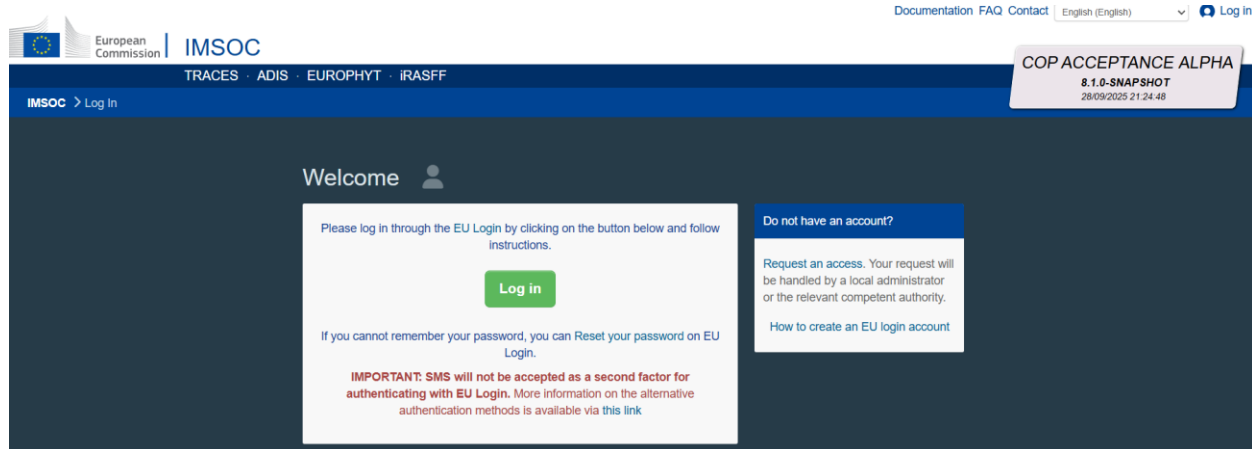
Documentation FAQ Contact English (English) Log in

European Commission IMSOC

COP ACCEPTANCE ALPHA
8.1.0-SNAPSHOT
28/09/2025 21:24:48

TRACES · ADIS · EUROPHYT · iRASFF

IMSOC > Log In

Welcome

Please log in through the EU Login by clicking on the button below and follow instructions.

Log in

If you cannot remember your password, you can Reset your password on EU Login.

IMPORTANT: SMS will not be accepted as a second factor for authenticating with EU Login. More information on the alternative authentication methods is available via this link

Do not have an account?

Request an access. Your request will be handled by a local administrator or the relevant competent authority.

How to create an EU login account